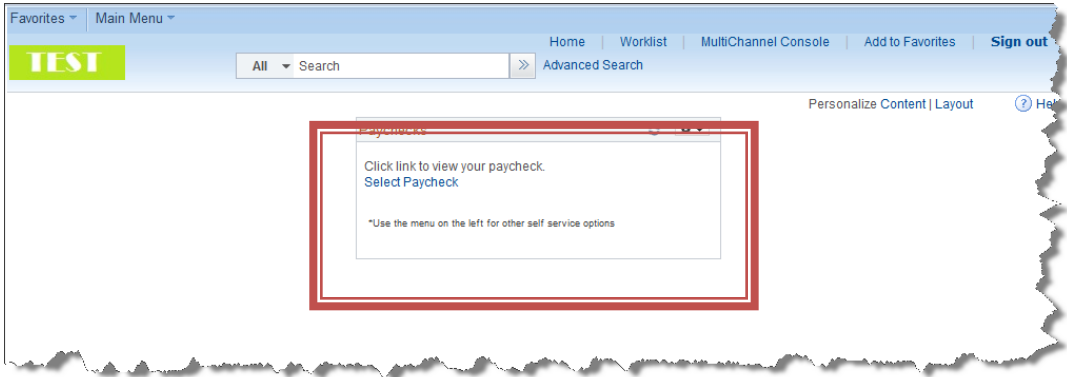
Favorites Main Menu

TEST

Home | Worklist | MultiChannel Console | Add to Favorites | Sign out

All Search Advanced Search

Personalize Content | Layout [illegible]

Paychecks

Click link to view your paycheck.
Select Paycheck

*Use the menu on the left for other self service options